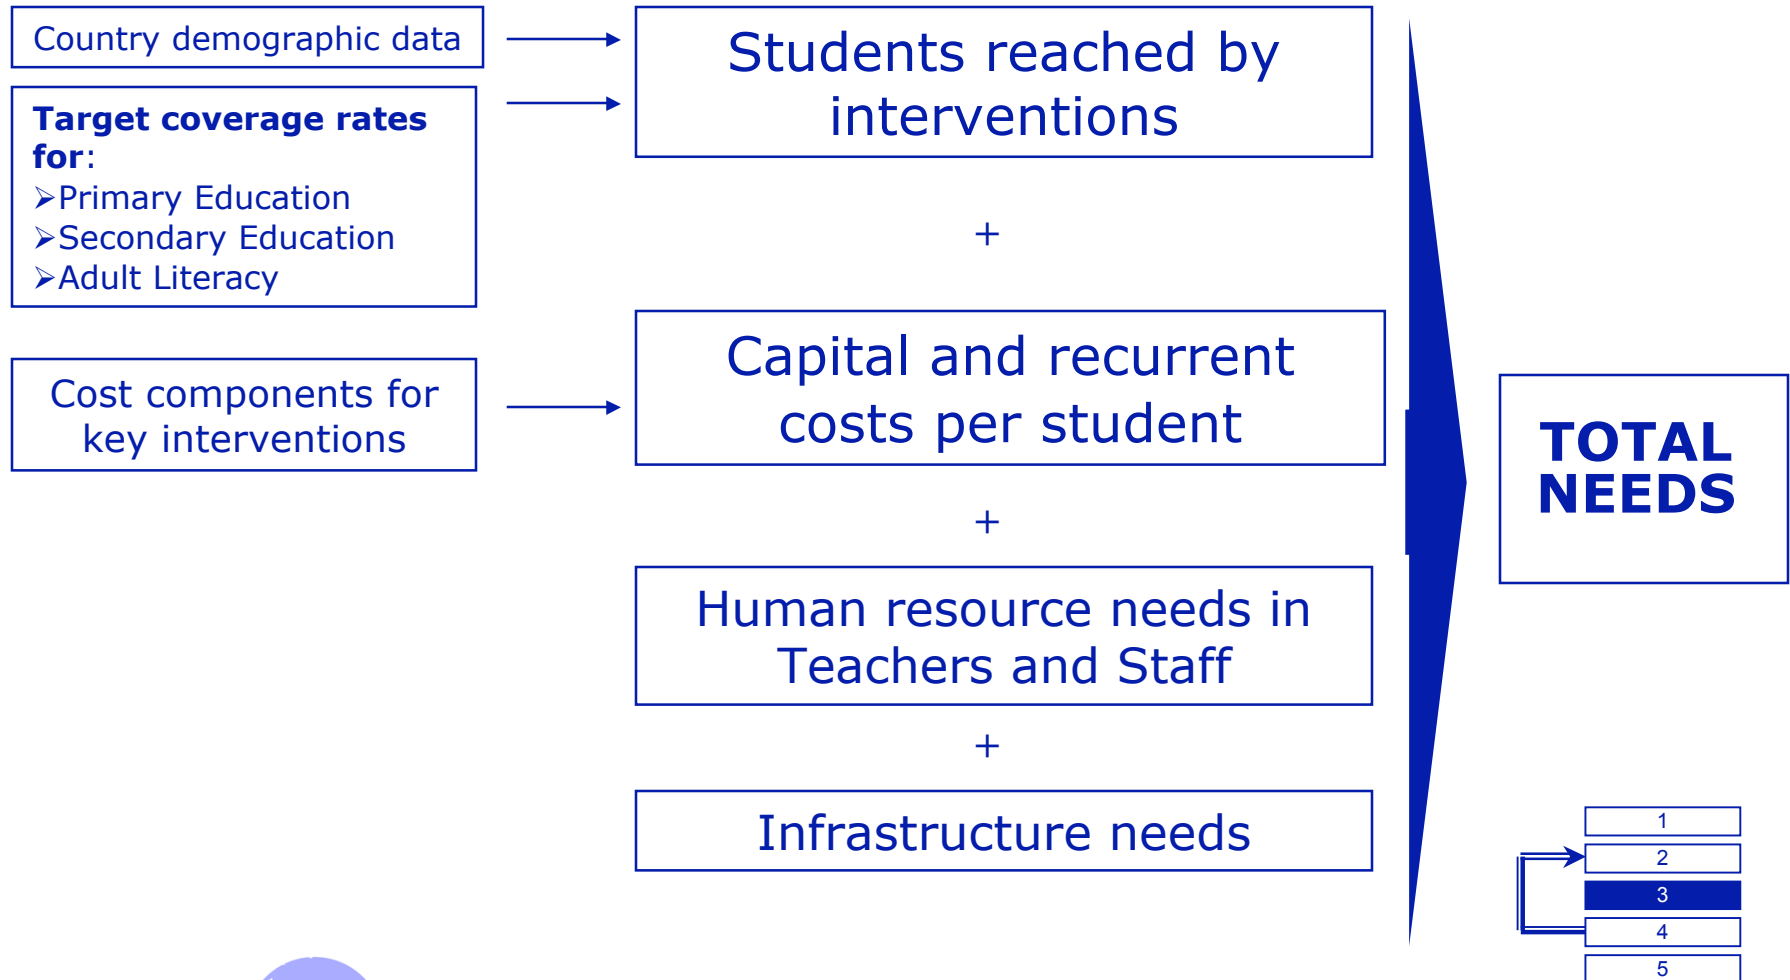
Country demographic data

**Target coverage rates for**:
➢Primary Education
➢Secondary Education
➢Adult Literacy

Cost components for key interventions

Students reached by interventions

+

Capital and recurrent costs per student

+

Human resource needs in Teachers and Staff

+

Infrastructure needs

TOTAL NEEDS

1
2
3
4
5